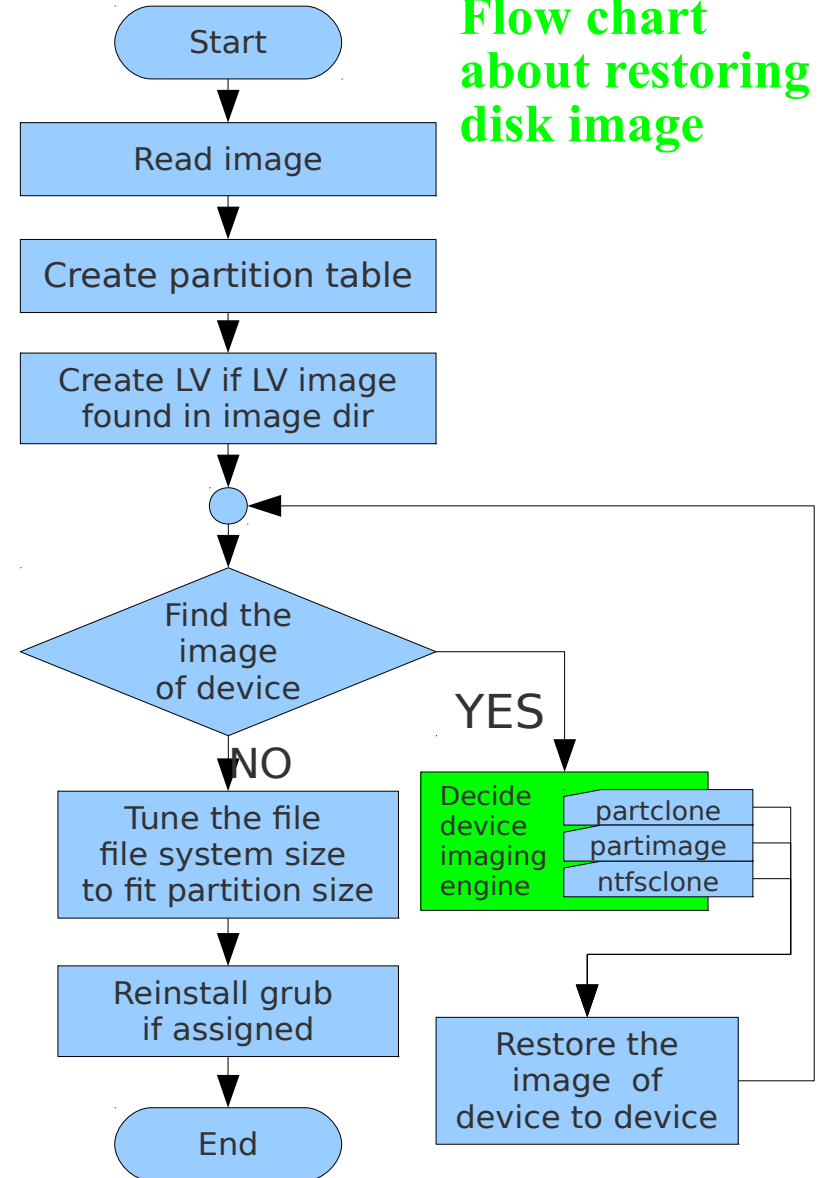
Flow chart about restoring disk image

Start

Read image

Create partition table

Create LV if LV image found in image dir

Find the image of device

YES

NO

Decide device imaging engine

partclone

partimage

ntfsclone

Tune the file file system size to fit partition size

Reinstall grub if assigned

Restore the image of device to device

End